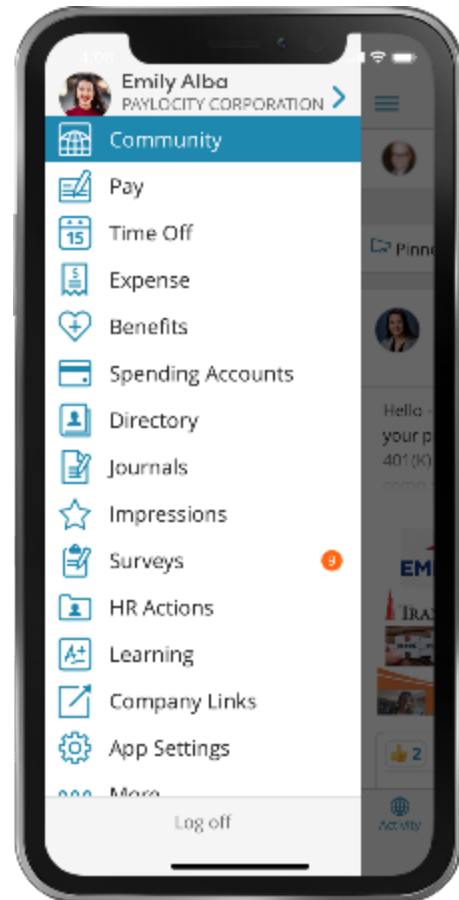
4:06

Emily Alba
PAYLOCITY CORPORATION

Community
Pay
15
Time Off
Expense
Benefits
Spending Accounts
Directory
Journals
Impressions
Surveys
9
HR Actions
Learning
Company Links
App Settings
More

Log off

Pinne

Hello
your p
401(K)

EM
TRA

2

Activity